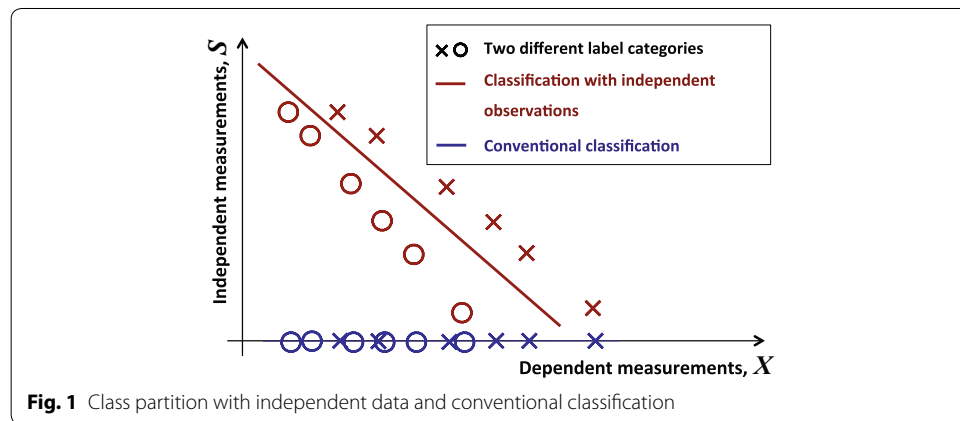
Independent measurements, $S$

Two different label categories

Classification with independent observations

Conventional classification

Dependent measurements, $X$

**Fig. 1** Class partition with independent data and conventional classification